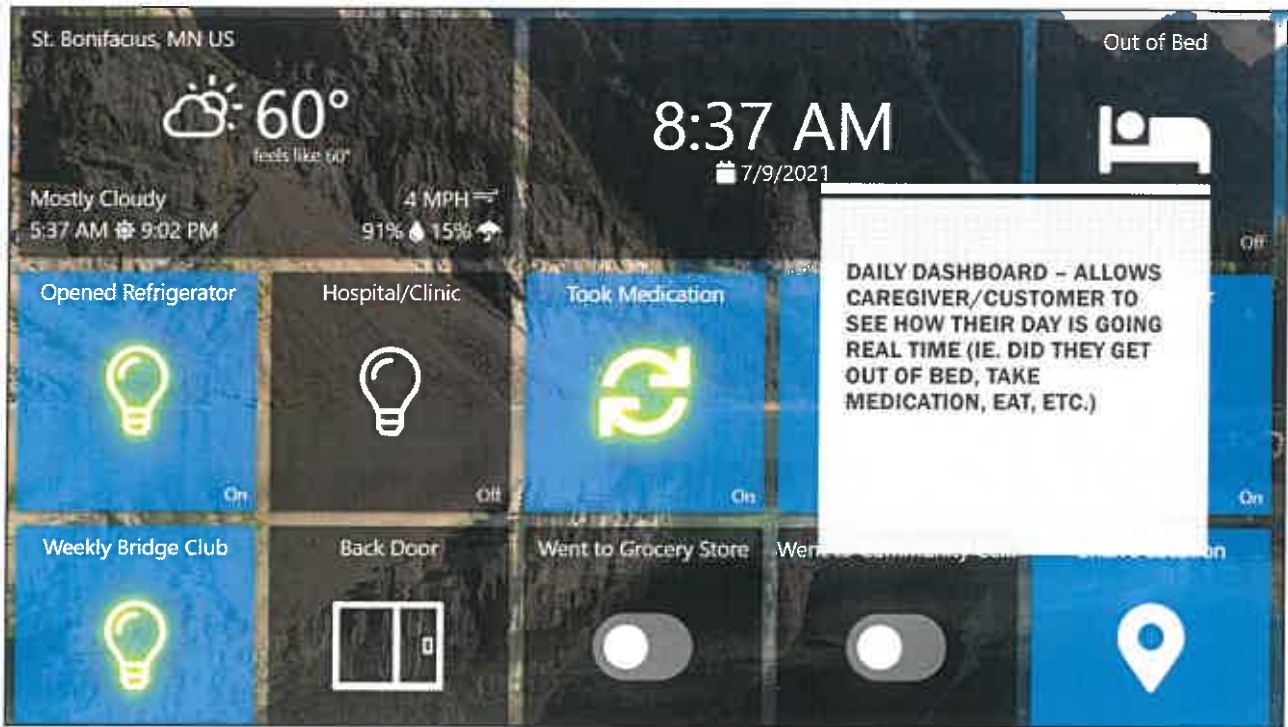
St. Bonifacius, MN US

60°
feels like 60°

Mostly Cloudy
5:37 AM 9:02 PM
4 MPH
91% 15%

8:37 AM
7/9/2021

Out of Bed
Off

Opened Refrigerator
On

Hospital/Clinic
Off

Took Medication
On

On

DAILY DASHBOARD – ALLOWS CAREGIVER/CUSTOMER TO SEE HOW THEIR DAY IS GOING REAL TIME (IE. DID THEY GET OUT OF BED, TAKE MEDICATION, EAT, ETC.)

Weekly Bridge Club

Back Door

Went to Grocery Store

Wen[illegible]

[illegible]